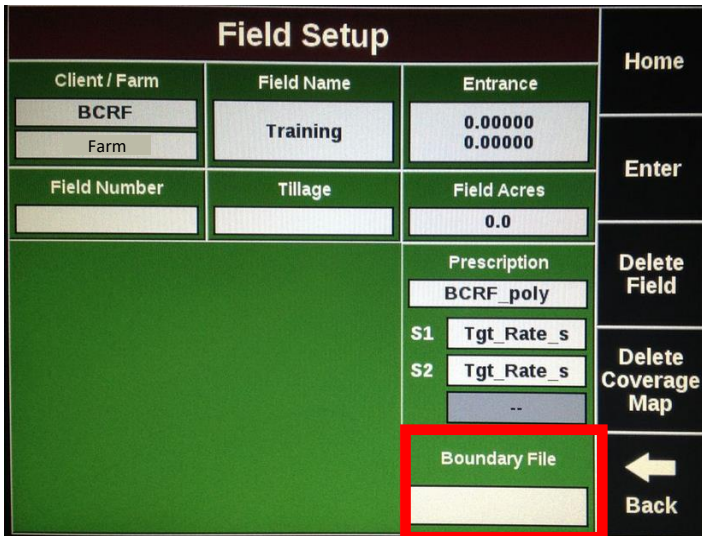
Field Setup

Client / Farm
BCRF
Farm

Field Name
Training

Entrance
0.00000
0.00000

Field Number

Tillage

Field Acres
0.0

Prescription
BCRF_poly
S1 Tgt_Rate_s
S2 Tgt_Rate_s
--

Boundary File

Home

Enter

Delete Field

Delete Coverage Map

Back